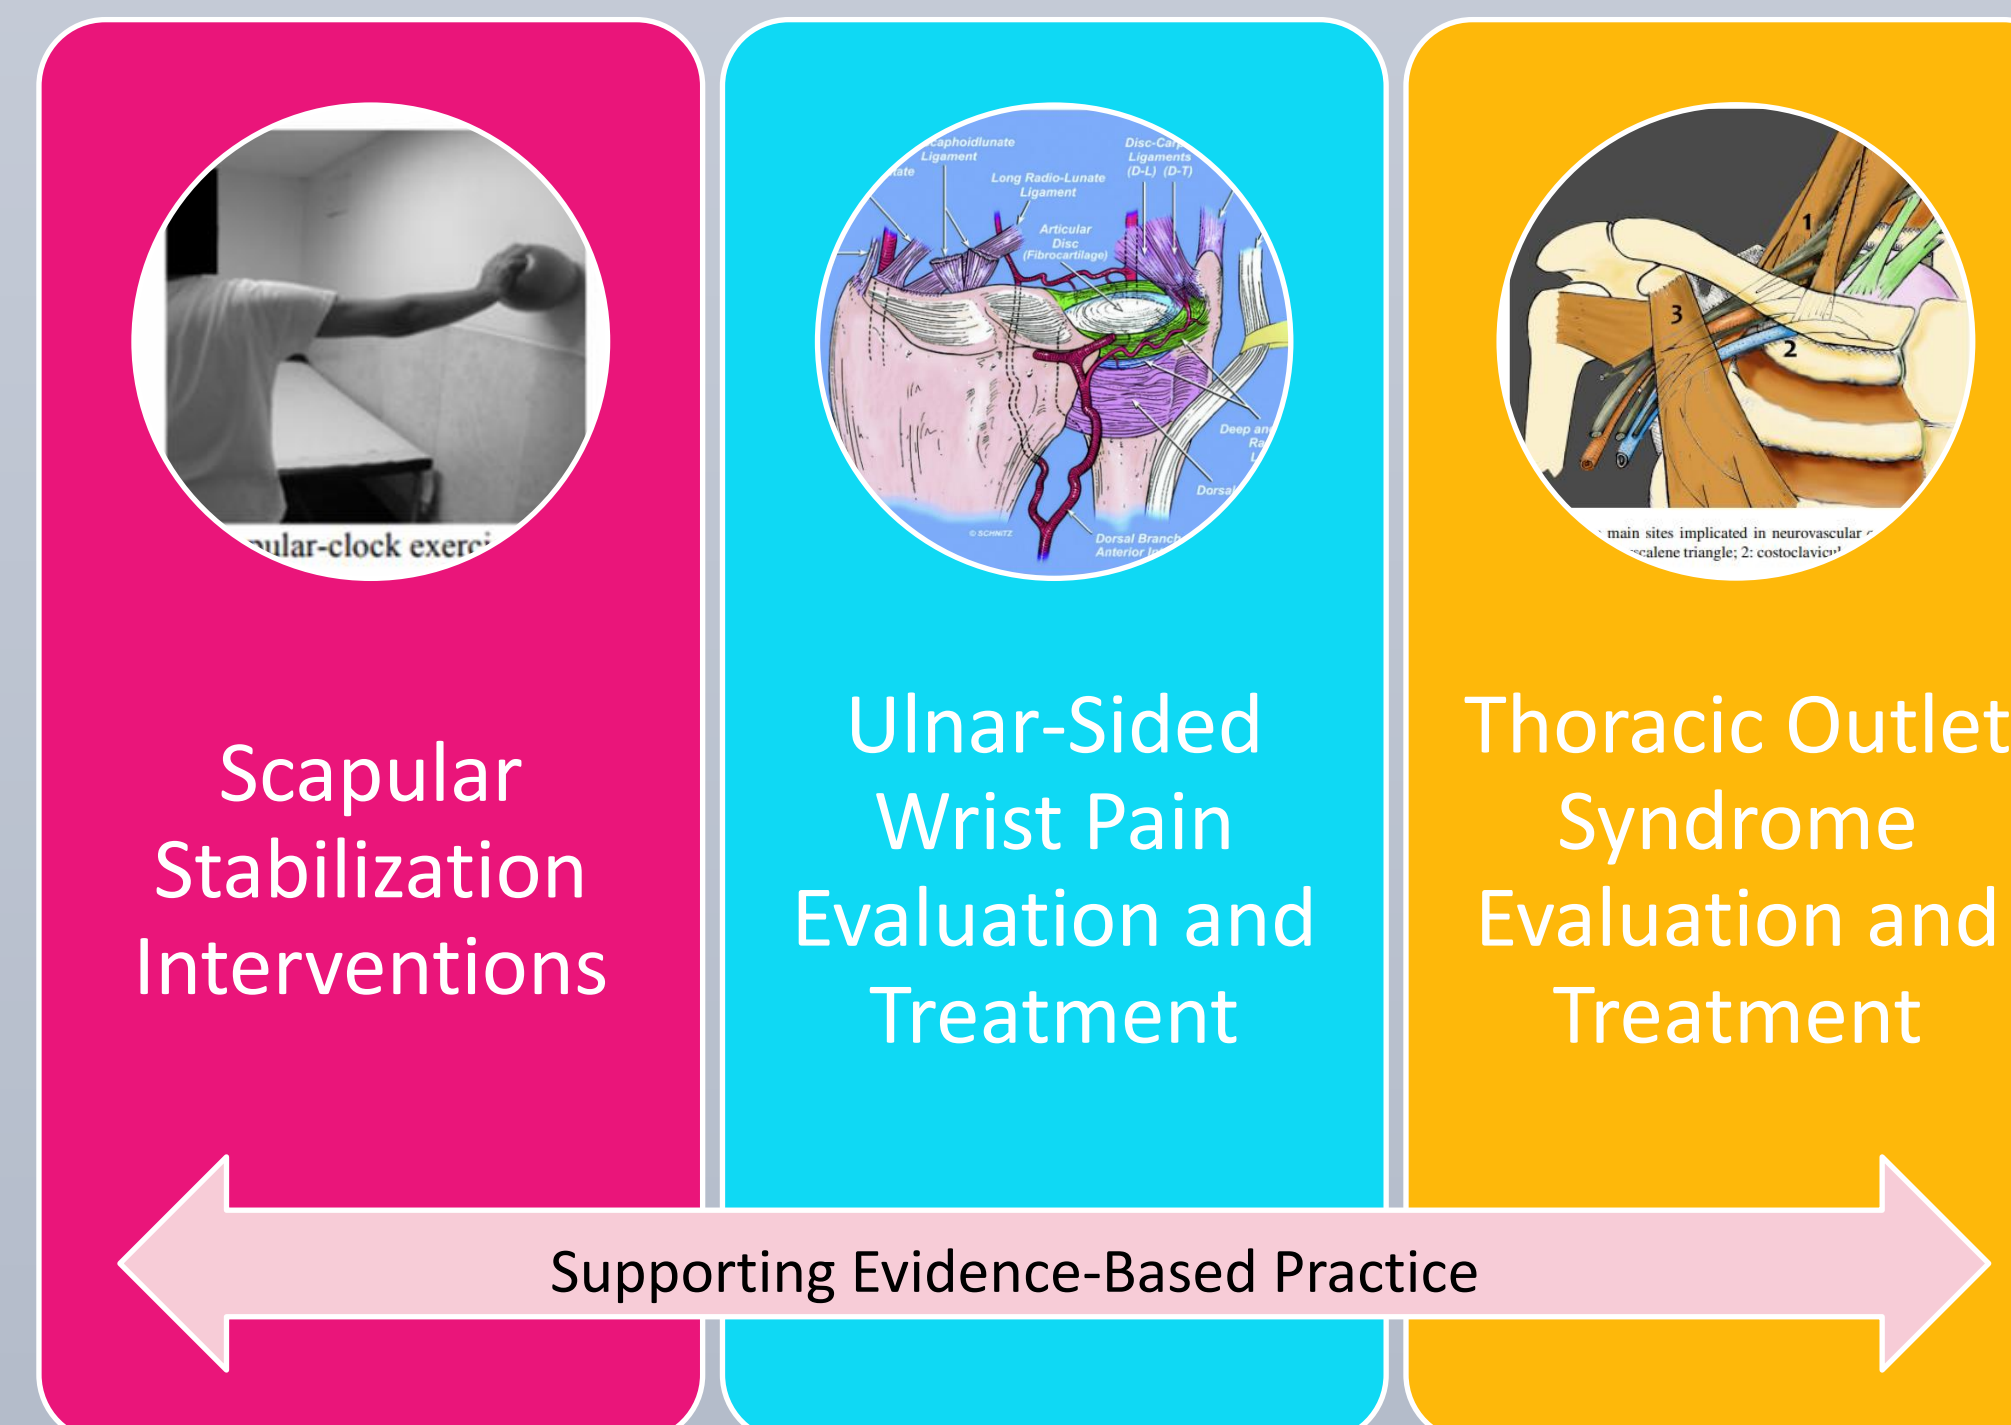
pular-clock exerci

caphoidlunate Ligament
ate
Long Radio-Lunate Ligament
Disc-Carp Ligaments (D-L) (D-T)
Articular Disc (Fibrocartilage)
Deep an Ra L
Dorsal
Dorsal Branch Anterior I
© SCHNITZ

1
3
2
main sites implicated in neurovascular c
scalene triangle; 2: costoclavicul

Scapular Stabilization Interventions

Ulnar-Sided Wrist Pain Evaluation and Treatment

Thoracic Outlet Syndrome Evaluation and Treatment

Supporting Evidence-Based Practice